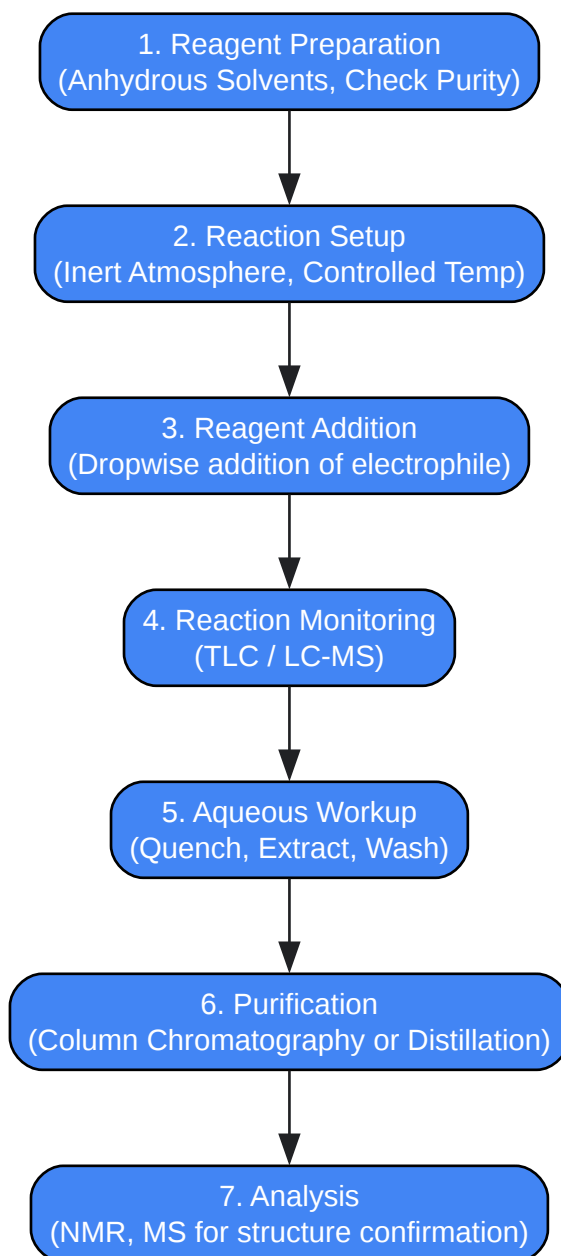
1. Reagent Preparation
(Anhydrous Solvents, Check Purity)

2. Reaction Setup
(Inert Atmosphere, Controlled Temp)

3. Reagent Addition
(Dropwise addition of electrophile)

4. Reaction Monitoring
(TLC / LC-MS)

5. Aqueous Workup
(Quench, Extract, Wash)

6. Purification
(Column Chromatography or Distillation)

7. Analysis
(NMR, MS for structure confirmation)